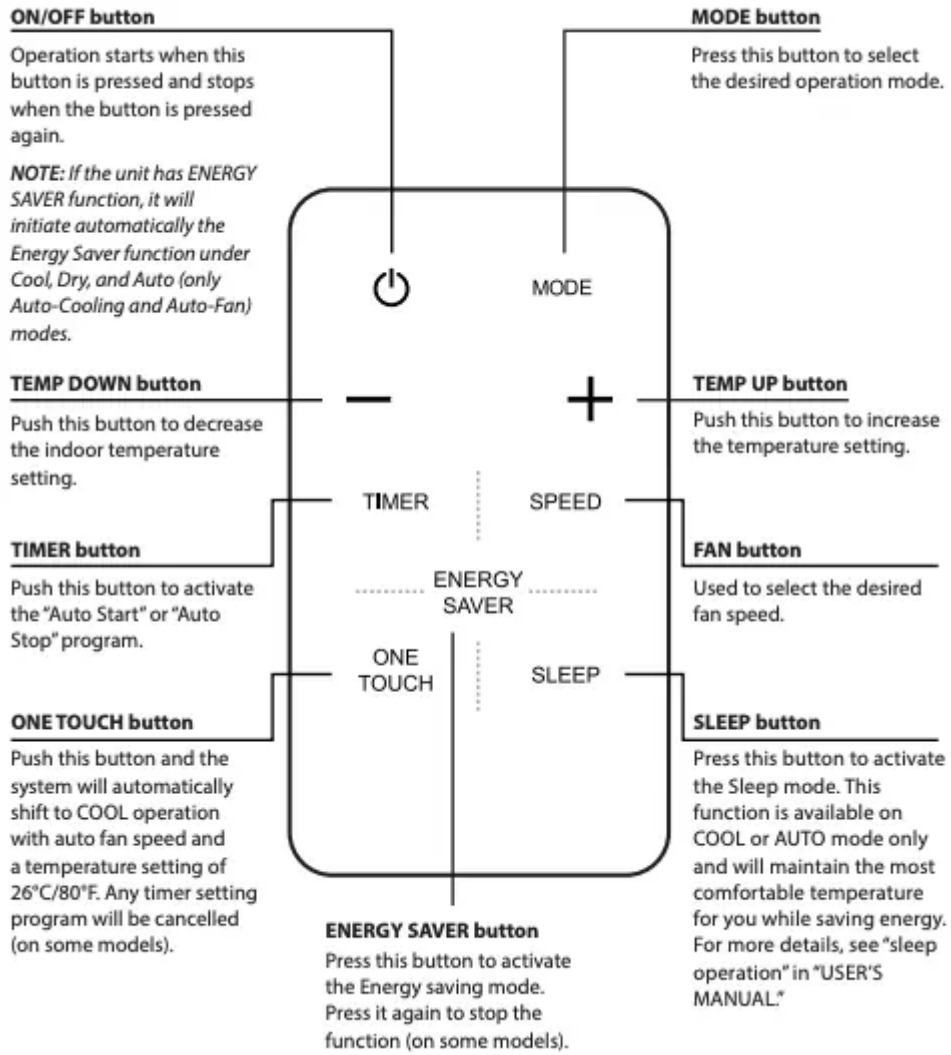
**ON/OFF button**

Operation starts when this button is pressed and stops when the button is pressed again.

*NOTE: If the unit has ENERGY SAVER function, it will initiate automatically the Energy Saver function under Cool, Dry, and Auto (only Auto-Cooling and Auto-Fan) modes.*

**MODE button**

Press this button to select the desired operation mode.

MODE

**TEMP DOWN button**

Push this button to decrease the indoor temperature setting.

**TEMP UP button**

Push this button to increase the temperature setting.

TIMER

SPEED

**TIMER button**

Push this button to activate the "Auto Start" or "Auto Stop" program.

**FAN button**

Used to select the desired fan speed.

ENERGY SAVER

ONE TOUCH

SLEEP

**ONE TOUCH button**

Push this button and the system will automatically shift to COOL operation with auto fan speed and a temperature setting of 26°C/80°F. Any timer setting program will be cancelled (on some models).

**SLEEP button**

Press this button to activate the Sleep mode. This function is available on COOL or AUTO mode only and will maintain the most comfortable temperature for you while saving energy. For more details, see "sleep operation" in "USER'S MANUAL."

**ENERGY SAVER button**

Press this button to activate the Energy saving mode. Press it again to stop the function (on some models).